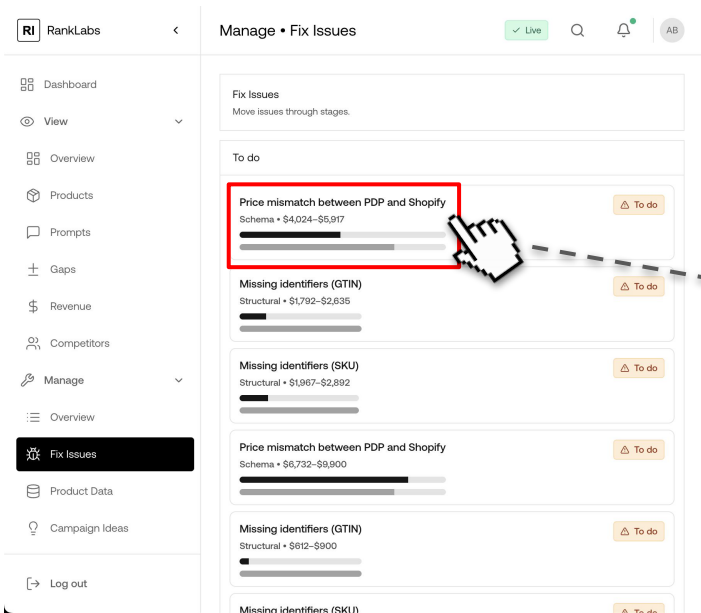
RI RankLabs <

Dashboard
View
Overview
Products
Prompts
Gaps
Revenue
Competitors
Manage
Overview
Fix Issues
Product Data
Campaign Ideas

Log out

Manage • Fix Issues

✓ Live

AB

Fix Issues
Move issues through stages.

To do

Price mismatch between PDP and Shopify
Schema • $4,024–$5,917
To do

Missing identifiers (GTIN)
Structural • $1,792–$2,635
To do

Missing identifiers (SKU)
Structural • $1,967–$2,892
To do

Price mismatch between PDP and Shopify
Schema • $6,732–$9,900
To do

Missing identifiers (GTIN)
Structural • $612–$900
To do

Missing identifiers (SKU)
To do